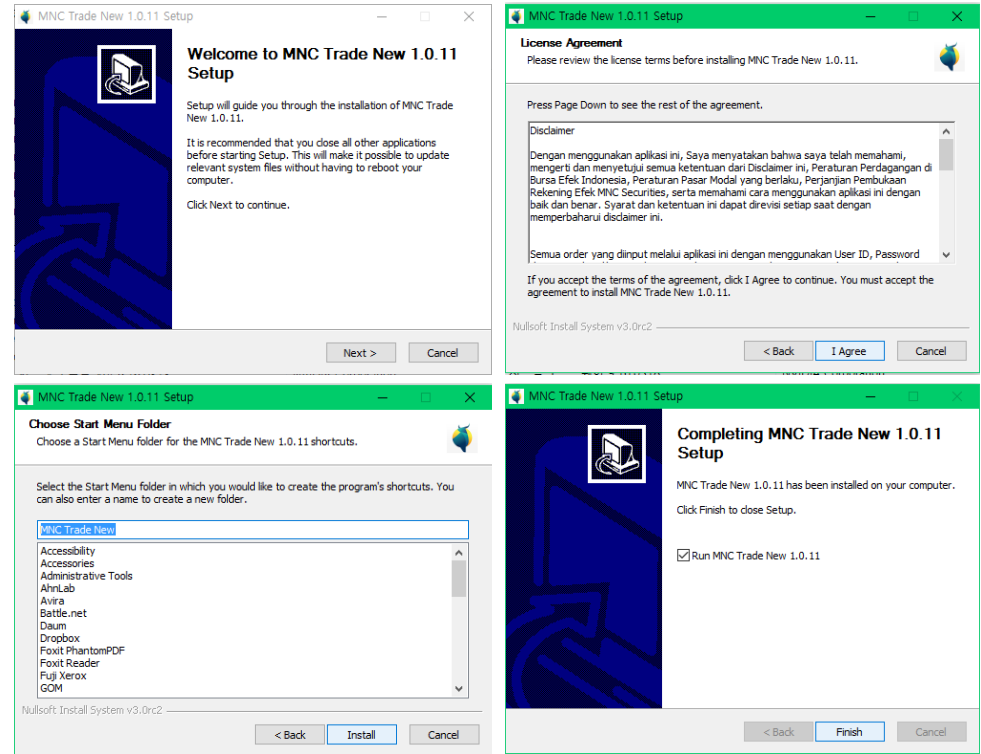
MNC Trade New 1.0.11 Setup

Welcome to MNC Trade New 1.0.11 Setup

Setup will guide you through the installation of MNC Trade New 1.0.11.

It is recommended that you close all other applications before starting Setup. This will make it possible to update relevant system files without having to reboot your computer.

Click Next to continue.

Next >
Cancel

MNC Trade New 1.0.11 Setup

License Agreement
Please review the license terms before installing MNC Trade New 1.0.11.

Press Page Down to see the rest of the agreement.

Disclaimer

Dengan menggunakan aplikasi ini, Saya menyatakan bahwa saya telah memahami, mengerti dan menyetujui semua ketentuan dari Disclaimer ini, Peraturan Perdagangan di Bursa Efek Indonesia, Peraturan Pasar Modal yang berlaku, Perjanjian Pembukaan Rekening Efek MNC Securities, serta memahami cara menggunakan aplikasi ini dengan baik dan benar. Syarat dan ketentuan ini dapat direvisi setiap saat dengan memperbaharui disclaimer ini.

Semua order yang diinput melalui aplikasi ini dengan menggunakan User ID, Password

If you accept the terms of the agreement, click I Agree to continue. You must accept the agreement to install MNC Trade New 1.0.11.

Nullsoft Install System v3.0rc2

< Back
I Agree
Cancel

MNC Trade New 1.0.11 Setup

Choose Start Menu Folder
Choose a Start Menu folder for the MNC Trade New 1.0.11 shortcuts.

Select the Start Menu folder in which you would like to create the program's shortcuts. You can also enter a name to create a new folder.

MNC Trade New

Accessibility
Accessories
Administrative Tools
AhnLab
Avira
Battle.net
Daum
Dropbox
Foxit PhantomPDF
Foxit Reader
Fuji Xerox
GOM

Nullsoft Install System v3.0rc2

< Back
Install
Cancel

MNC Trade New 1.0.11 Setup

Completing MNC Trade New 1.0.11 Setup

MNC Trade New 1.0.11 has been installed on your computer.

Click Finish to close Setup.

Run MNC Trade New 1.0.11

< Back
Finish
Cancel